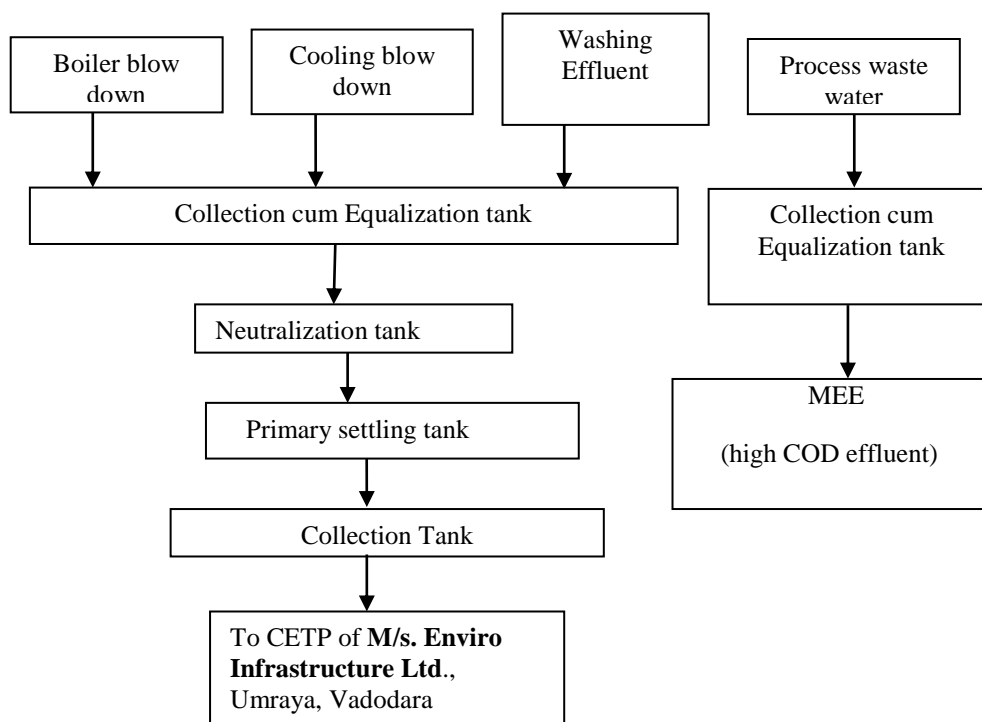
Boiler blow down

Cooling blow down

Washing Effluent

Process waste water

Collection cum Equalization tank

Collection cum Equalization tank

Neutralization tank

MEE

(high COD effluent)

Primary settling tank

Collection Tank

To CETP of **M/s. Enviro Infrastructure Ltd**., Umraya, Vadodara